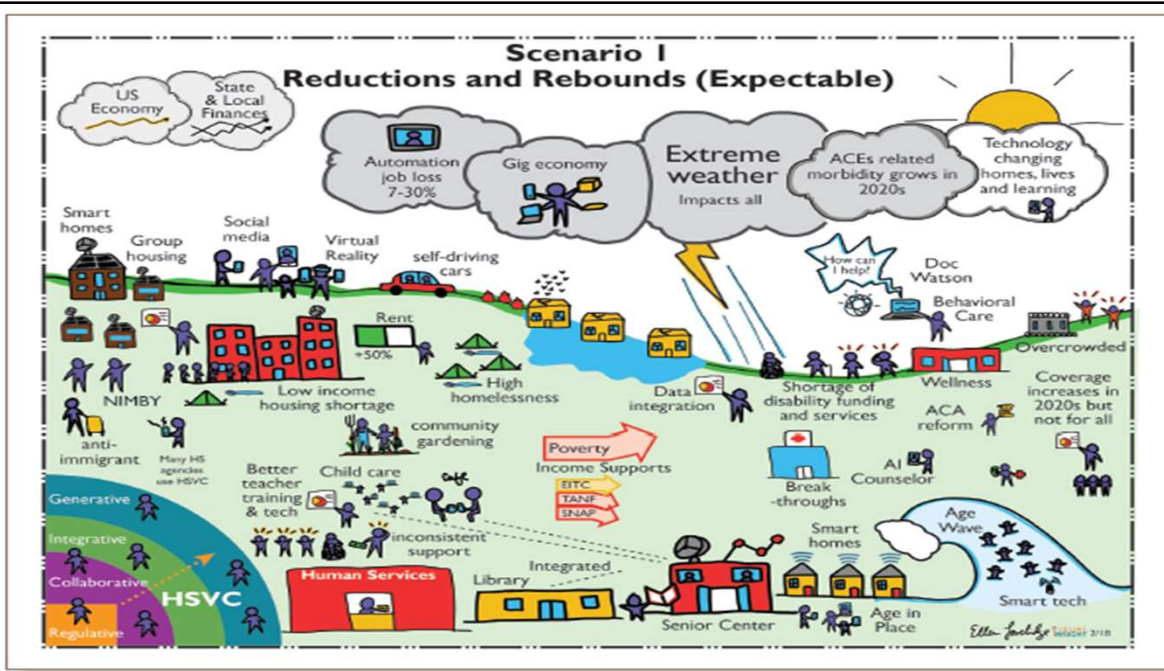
Scenario 1
Reductions and Rebounds (Expectable)

US Economy

State & Local Finances

Automation job loss 7-30%

Gig economy

Extreme weather
Impacts all

ACEs related morbidity grows in 2020s

Technology changing homes, lives and learning

Smart homes

Group housing

Social media

Virtual Reality

self-driving cars

How can I help!

Doc Watson

Behavioral Care

Rent
+50%

Low income housing shortage

High homelessness

Data integration

Shortage of disability funding and services

Wellness

Overcrowded

NIMBY

anti-immigrant

Many HS agencies use HSVC

community gardening

Poverty
Income Supports

EITC
TANF
SNAP

ACA reform

Coverage increases in 2020s but not for all

Break-throughs

AI Counselor

Better teacher training & tech

Child care

inconsistent support

Generative

Integrative

Collaborative

Regulative

HSVC

Human Services

Library

Integrated

Senior Center

Smart homes

Age in Place

Age Wave

Smart tech

Ellen Lavelle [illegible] 2/18